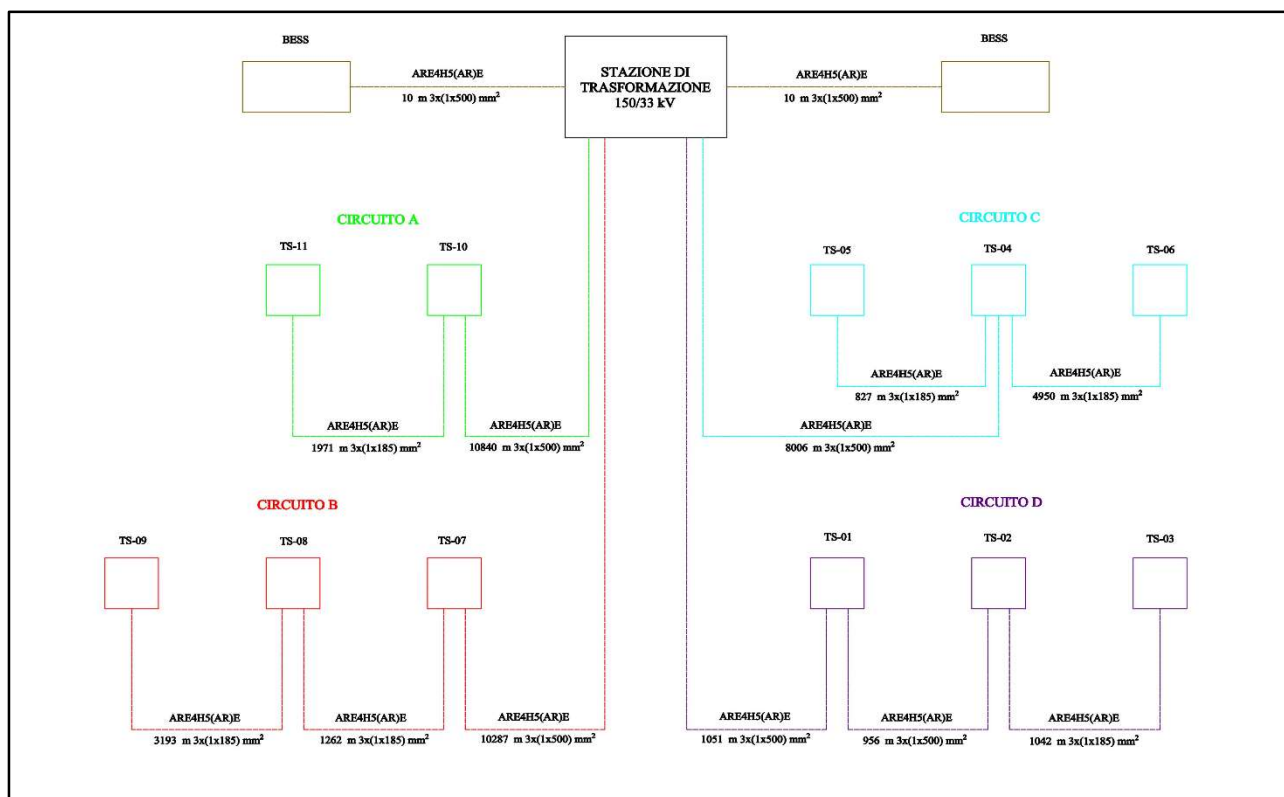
BESS

ARE4H5(AR)E
10 m 3x(1x500) mm$^2$

STAZIONE DI TRASFORMAZIONE 150/33 kV

ARE4H5(AR)E
10 m 3x(1x500) mm$^2$

BESS

CIRCUITO A

TS-11

TS-10

ARE4H5(AR)E
1971 m 3x(1x185) mm$^2$

ARE4H5(AR)E
10840 m 3x(1x500) mm$^2$

CIRCUITO C

TS-05

TS-04

TS-06

ARE4H5(AR)E
827 m 3x(1x185) mm$^2$

ARE4H5(AR)E
4950 m 3x(1x185) mm$^2$

ARE4H5(AR)E
8006 m 3x(1x500) mm$^2$

CIRCUITO B

TS-09

TS-08

TS-07

ARE4H5(AR)E
3193 m 3x(1x185) mm$^2$

ARE4H5(AR)E
1262 m 3x(1x185) mm$^2$

ARE4H5(AR)E
10287 m 3x(1x500) mm$^2$

CIRCUITO D

TS-01

TS-02

TS-03

ARE4H5(AR)E
1051 m 3x(1x500) mm$^2$

ARE4H5(AR)E
956 m 3x(1x500) mm$^2$

ARE4H5(AR)E
1042 m 3x(1x185) mm$^2$